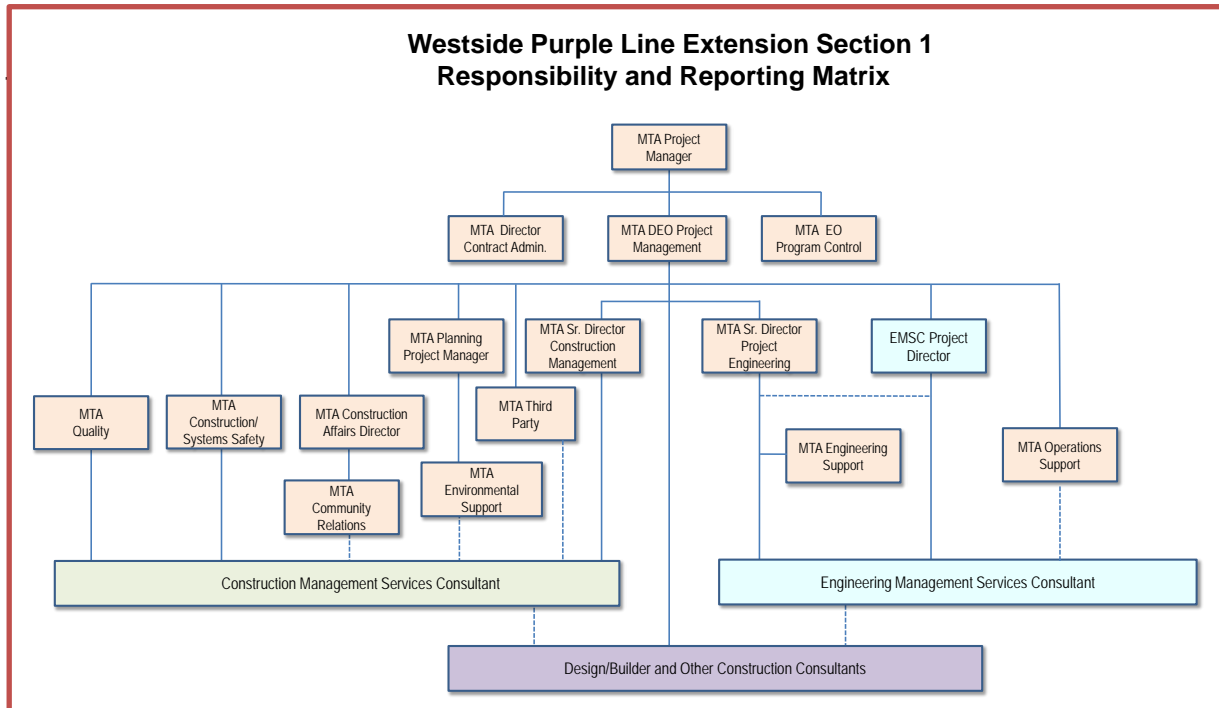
Westside Purple Line Extension Section 1
Responsibility and Reporting Matrix

MTA Project Manager

MTA Director Contract Admin.

MTA DEO Project Management

MTA EO Program Control

MTA Planning Project Manager

MTA Sr. Director Construction Management

MTA Sr. Director Project Engineering

EMSC Project Director

MTA Quality

MTA Construction/ Systems Safety

MTA Construction Affairs Director

MTA Third Party

MTA Engineering Support

MTA Operations Support

MTA Community Relations

MTA Environmental Support

Construction Management Services Consultant

Engineering Management Services Consultant

Design/Builder and Other Construction Consultants